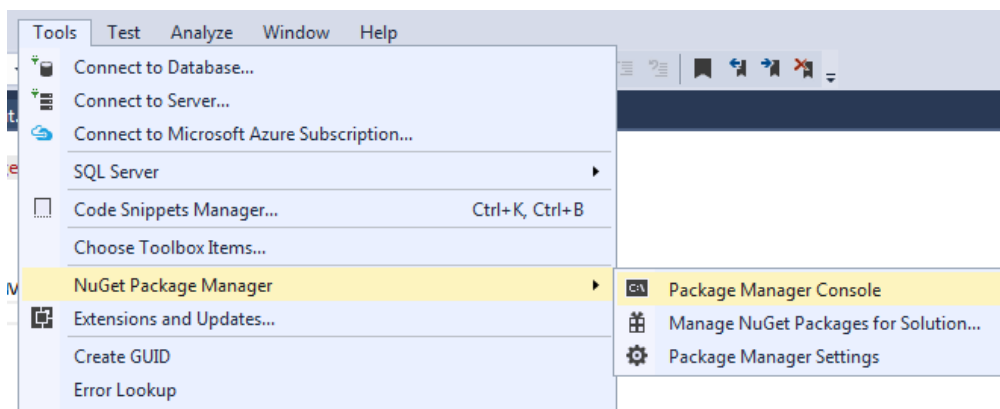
Tools Test Analyze Window Help

Connect to Database...
Connect to Server...
Connect to Microsoft Azure Subscription...
SQL Server
Code Snippets Manager... Ctrl+K, Ctrl+B
Choose Toolbox Items...
NuGet Package Manager
Extensions and Updates...
Create GUID
Error Lookup

Package Manager Console
Manage NuGet Packages for Solution...
Package Manager Settings